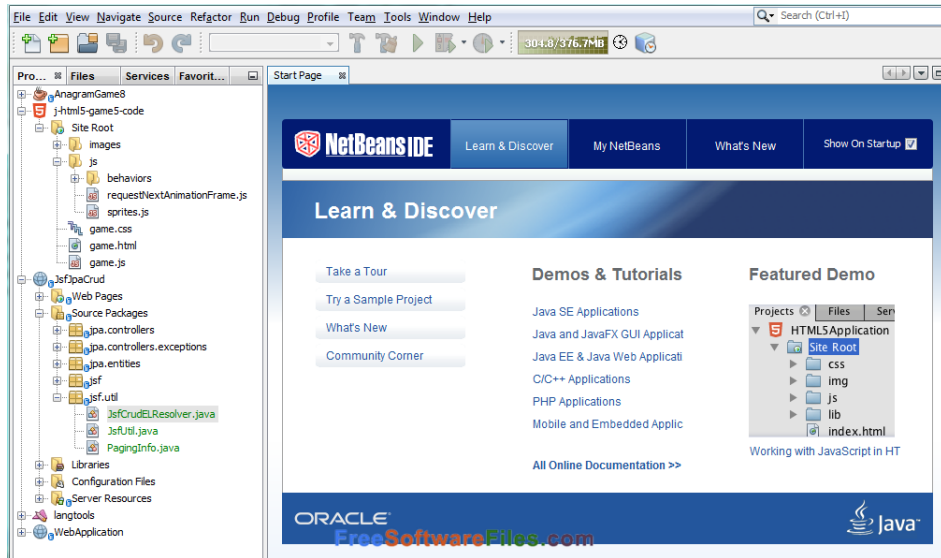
File Edit View Navigate Source Refactor Run Debug Profile Team Tools Window Help

Search (Ctrl+I)

304.8/376.7MB

Pro... Files Services Favorit...

AnagramGame8
j-html5-game5-code
Site Root
images
js
behaviors
requestNextAnimationFrame.js
sprites.js
game.css
game.html
game.js
JsfJpaCrud
Web Pages
Source Packages
jpa.controllers
jpa.controllers.exceptions
jpa.entities
jsf
jsf.util
JsfCrudELResolver.java
JsfUtil.java
PagingInfo.java
Libraries
Configuration Files
Server Resources
langtools
WebApplication

Start Page

NetBeans IDE

Learn & Discover | My NetBeans | What's New | Show On Startup

Learn & Discover

Take a Tour
Try a Sample Project
What's New
Community Corner

Demos & Tutorials

Java SE Applications
Java and JavaFX GUI Applicat
Java EE & Java Web Applicati
C/C++ Applications
PHP Applications
Mobile and Embedded Applic

All Online Documentation >>

Featured Demo

Projects Files Serv
HTML5Application
Site Root
css
img
js
lib
index.html

Working with JavaScript in HT

ORACLE

Java

FreeSoftwareFiles.com